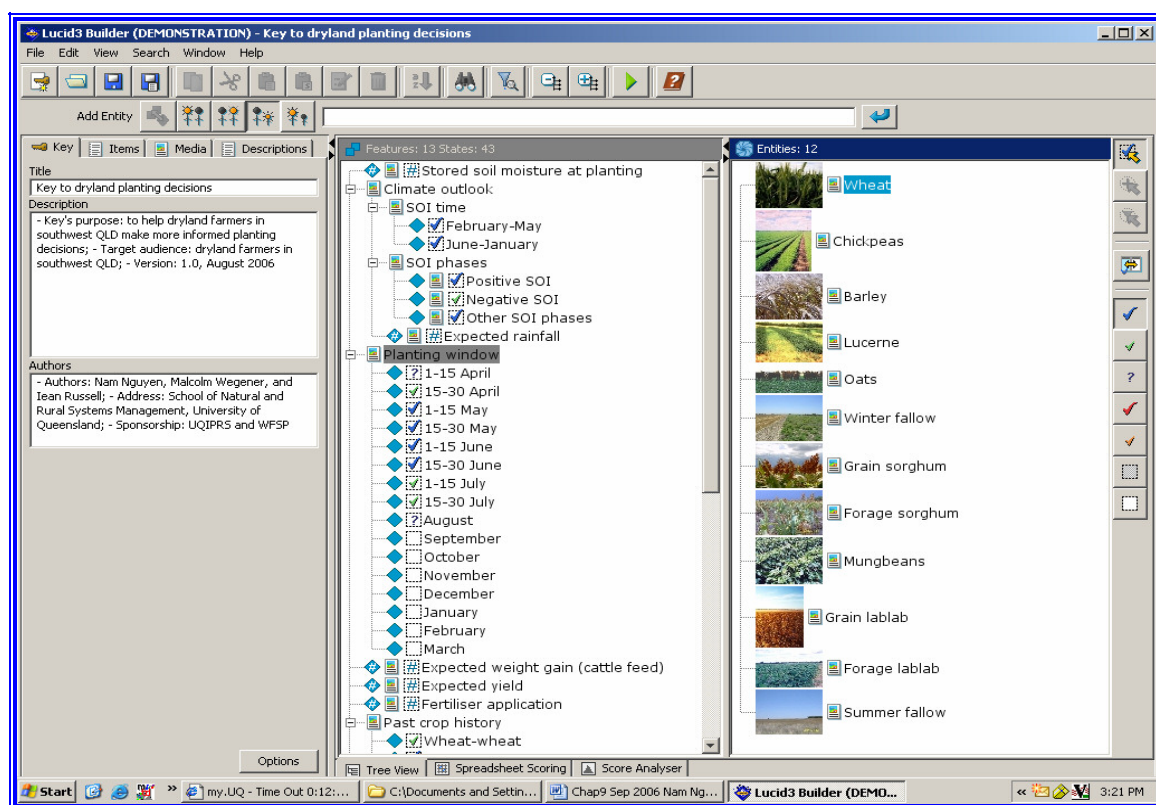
Lucid3 Builder (DEMONSTRATION) - Key to dryland planting decisions

File Edit View Search Window Help

Add Entity

Key | Items | Media | Descriptions

Title
Key to dryland planting decisions

Description
- Key's purpose: to help dryland farmers in southwest QLD make more informed planting decisions; - Target audience: dryland farmers in southwest QLD; - Version: 1.0, August 2006

Authors
- Authors: Nam Nguyen, Malcolm Wegener, and Iean Russell; - Address: School of Natural and Rural Systems Management, University of Queensland; - Sponsorship: UQIPRS and WFSP

Options

Features: 13 States: 43

Stored soil moisture at planting
Climate outlook
SOI time
February-May
June-January
SOI phases
Positive SOI
Negative SOI
Other SOI phases
Expected rainfall
Planting window
1-15 April
15-30 April
1-15 May
15-30 May
1-15 June
15-30 June
1-15 July
15-30 July
August
September
October
November
December
January
February
March
Expected weight gain (cattle feed)
Expected yield
Fertiliser application
Past crop history
Wheat-wheat

Tree View | Spreadsheet Scoring | Score Analyser

Entities: 12

Wheat
Chickpeas
Barley
Lucerne
Oats
Winter fallow
Grain sorghum
Forage sorghum
Mungbeans
Grain lablab
Forage lablab
Summer fallow

Start | my.UQ - Time Out 0:12:... | C:\Documents and Settin... | Chap9 Sep 2006 Nam Ng... | Lucid3 Builder (DEMO... | 3:21 PM